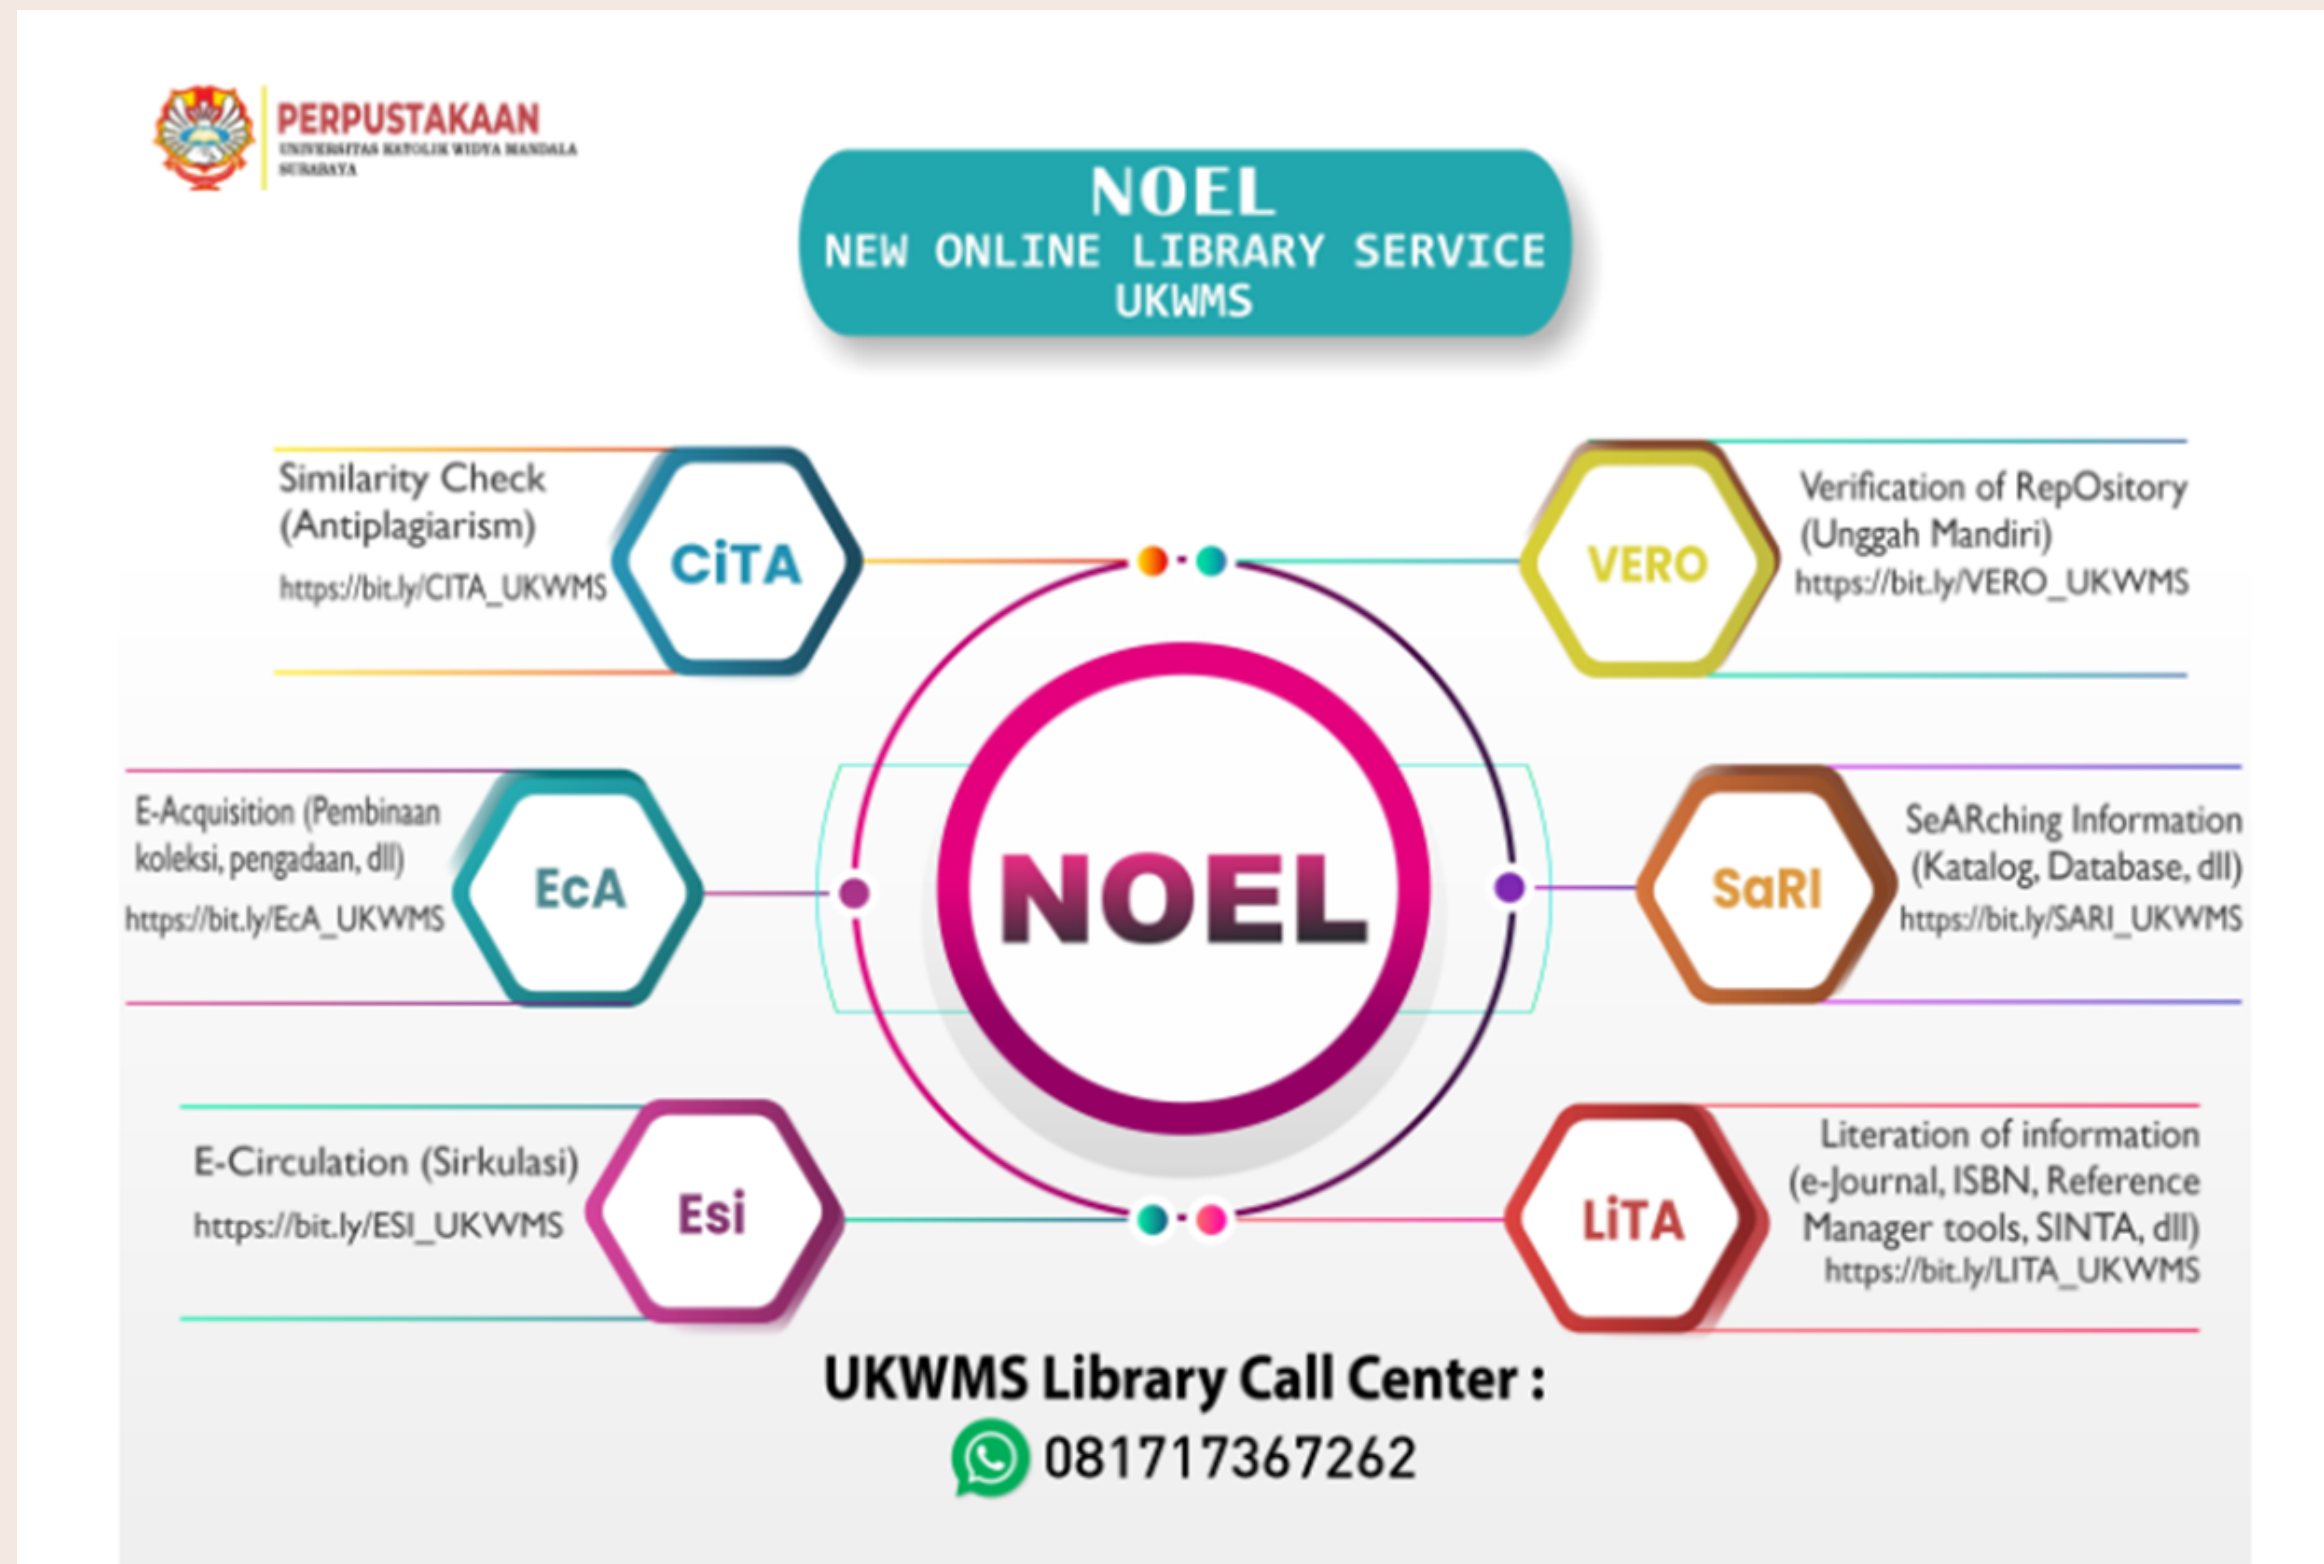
PERPUSTAKAAN
UNIVERSITAS KATOLIK WIDYA MANDALA SURABAYA

NOEL
NEW ONLINE LIBRARY SERVICE
UKWMS

Similarity Check (Antiplagiarism)
https://bit.ly/CITA_UKWMS
CiTA

VERO
Verification of RepOsitory (Unggah Mandiri)
https://bit.ly/VERO_UKWMS

E-Acquisition (Pembinaan koleksi, pengadaan, dll)
https://bit.ly/EcA_UKWMS
EcA

NOEL

SaRI
SeARching Information (Katalog, Database, dll)
https://bit.ly/SARI_UKWMS

E-Circulation (Sirkulasi)
https://bit.ly/ESI_UKWMS
Esi

LiTA
Literation of information (e-Journal, ISBN, Reference Manager tools, SINTA, dll)
https://bit.ly/LITA_UKWMS

UKWMS Library Call Center :
081717367262